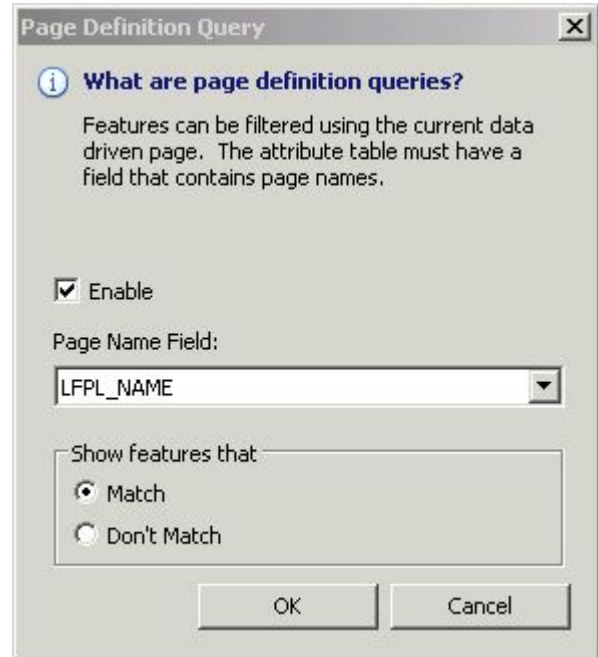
Page Definition Query

What are page definition queries?

Features can be filtered using the current data driven page. The attribute table must have a field that contains page names.

Enable

Page Name Field:

LFPL_NAME

Show features that

Match

Don't Match

OK

Cancel